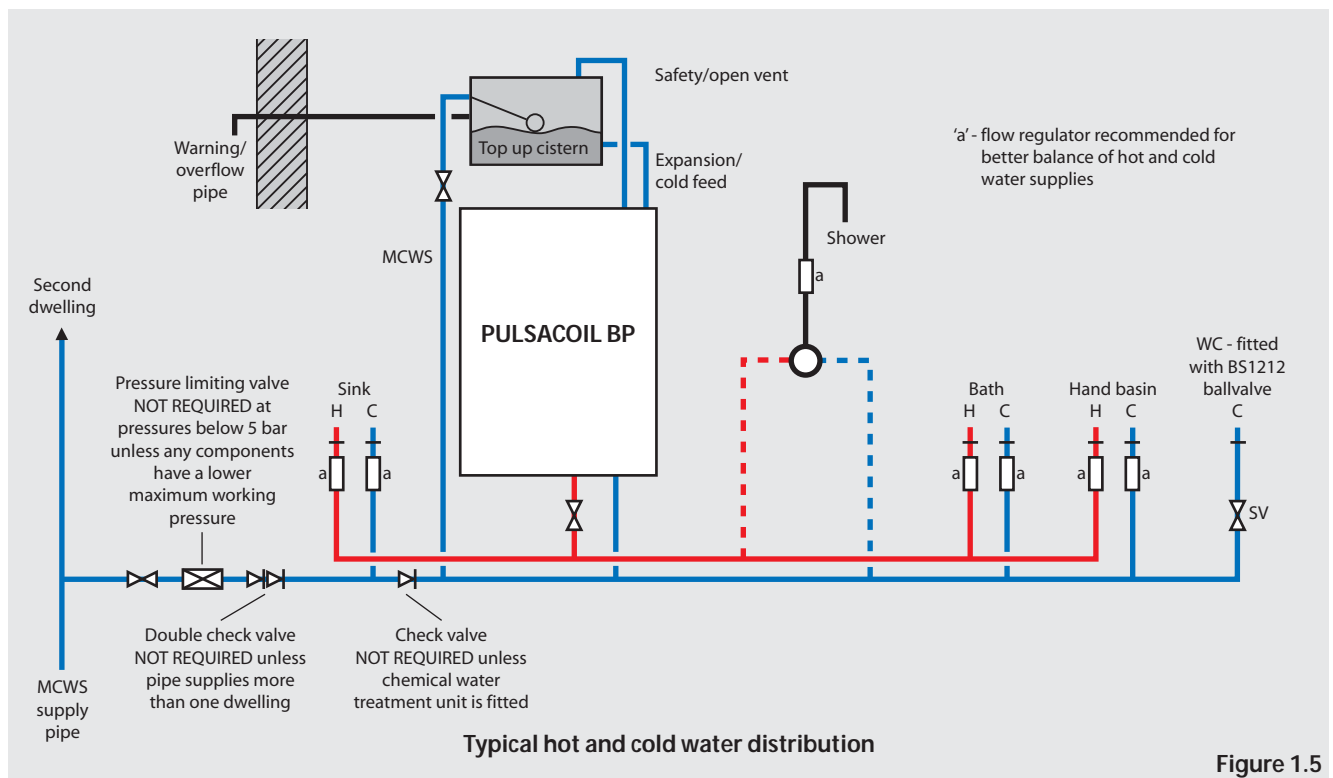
Safety/open vent

'a' - flow regulator recommended for better balance of hot and cold water supplies

Warning/ overflow pipe

Top up cistern

Expansion/ cold feed

Shower

MCWS

Second dwelling

PULSACOIL BP

a

WC - fitted with BS1212 ballvalve

Pressure limiting valve NOT REQUIRED at pressures below 5 bar unless any components have a lower maximum working pressure

Sink
H C

a a

Bath
H C

a a

Hand basin
H C

a a

C

SV

Double check valve NOT REQUIRED unless pipe supplies more than one dwelling

Check valve NOT REQUIRED unless chemical water treatment unit is fitted

MCWS supply pipe

Typical hot and cold water distribution

Figure 1.5